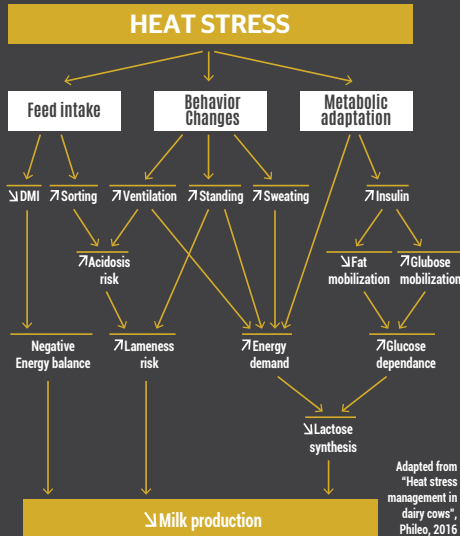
HEAT STRESS

Feed intake

Behavior Changes

Metabolic adaptation

↘DMI

↗Sorting

↗Ventilation

↗Standing

↗Sweating

↗Insulin

↗Acidosis risk

↗Fat mobilization

↗Glubose mobilization

Negative Energy balance

↗Lameness risk

↗Energy demand

↗Glucose dependance

↘Lactose synthesis

Adapted from "Heat stress management in dairy cows", Phileo, 2016

↘Milk production